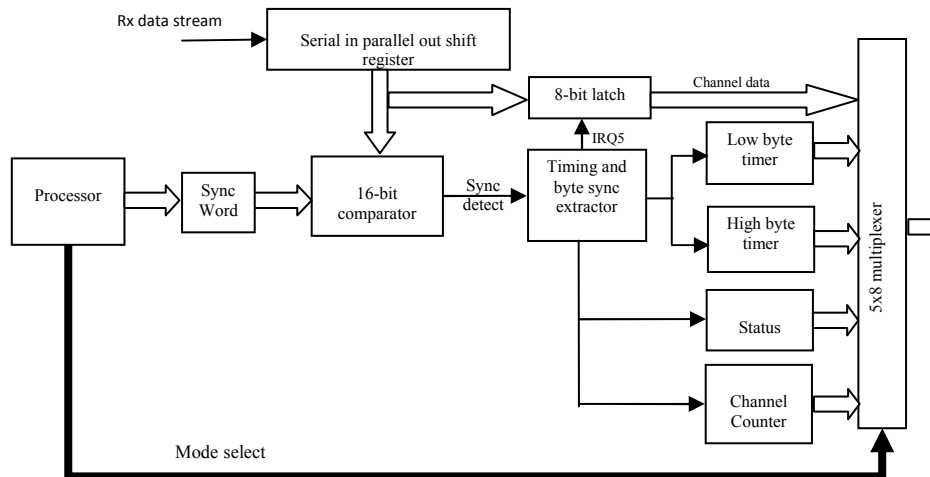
Rx data stream

Serial in parallel out shift register

8-bit latch

Channel data

IRQ5

Processor

Sync Word

16-bit comparator

Sync detect

Timing and byte sync extractor

Low byte timer

High byte timer

Status

Channel Counter

5x8 multiplexer

Mode select